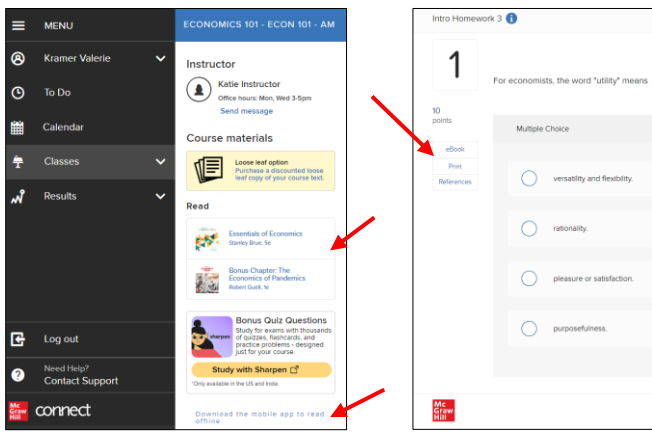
MENU

Kramer Valerie

To Do

Calendar

Classes

Results

Log out

Need Help?
Contact Support

Mc Graw Hill connect

ECONOMICS 101 - ECON 101 - AM

Instructor

Katie Instructor
Office hours: Mon, Wed 3-5pm
Send message

Course materials

Loose leaf option
Purchase a discounted loose leaf copy of your course text.

Read

Essentials of Economics
Stanley Brue, 5e

Bonus Chapter: The Economics of Pandemics
Robert Guell, 1e

Bonus Quiz Questions
Study for exams with thousands of quizzes, flashcards, and practice problems - designed just for your course.

sharpen

Study with Sharpen

*Only available in the US and India

Download the mobile app to read offline.

Intro Homework 3

1

10 points

eBook

Print

References

For economists, the word "utility" means

Multiple Choice

versatility and flexibility.

rationality.

pleasure or satisfaction.

purposefulness.

Mc Graw Hill